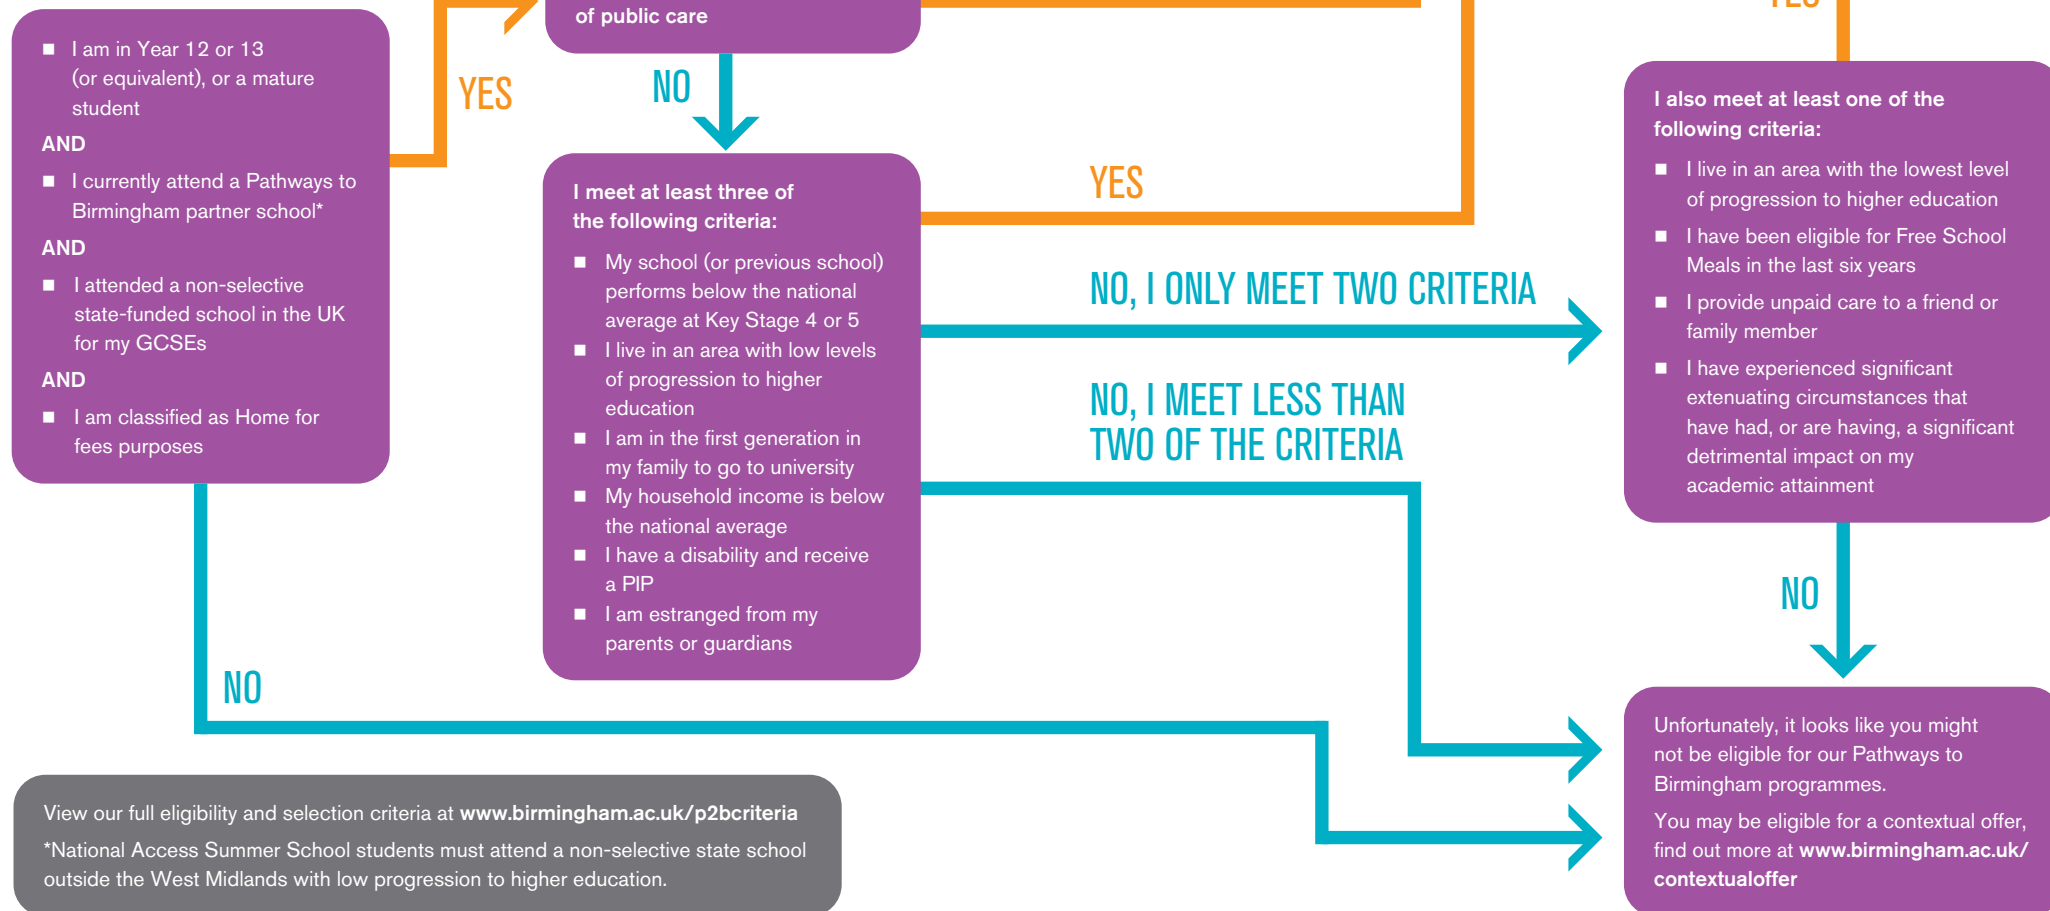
■ I am in Year 12 or 13 (or equivalent), or a mature student

AND

■ I currently attend a Pathways to Birmingham partner school*

AND

■ I attended a non-selective state-funded school in the UK for my GCSEs

AND

■ I am classified as Home for fees purposes

YES

of public care

NO

I meet at least three of the following criteria:

■ My school (or previous school) performs below the national average at Key Stage 4 or 5

■ I live in an area with low levels of progression to higher education

■ I am in the first generation in my family to go to university

■ My household income is below the national average

■ I have a disability and receive a PIP

■ I am estranged from my parents or guardians

YES

NO, I ONLY MEET TWO CRITERIA

NO, I MEET LESS THAN TWO OF THE CRITERIA

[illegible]

I also meet at least one of the following criteria:

■ I live in an area with the lowest level of progression to higher education

■ I have been eligible for Free School Meals in the last six years

■ I provide unpaid care to a friend or family member

■ I have experienced significant extenuating circumstances that have had, or are having, a significant detrimental impact on my academic attainment

NO

NO

Unfortunately, it looks like you might not be eligible for our Pathways to Birmingham programmes.

You may be eligible for a contextual offer, find out more at www.birmingham.ac.uk/contextualoffer

View our full eligibility and selection criteria at www.birmingham.ac.uk/p2bcriteria

*National Access Summer School students must attend a non-selective state school outside the West Midlands with low progression to higher education.